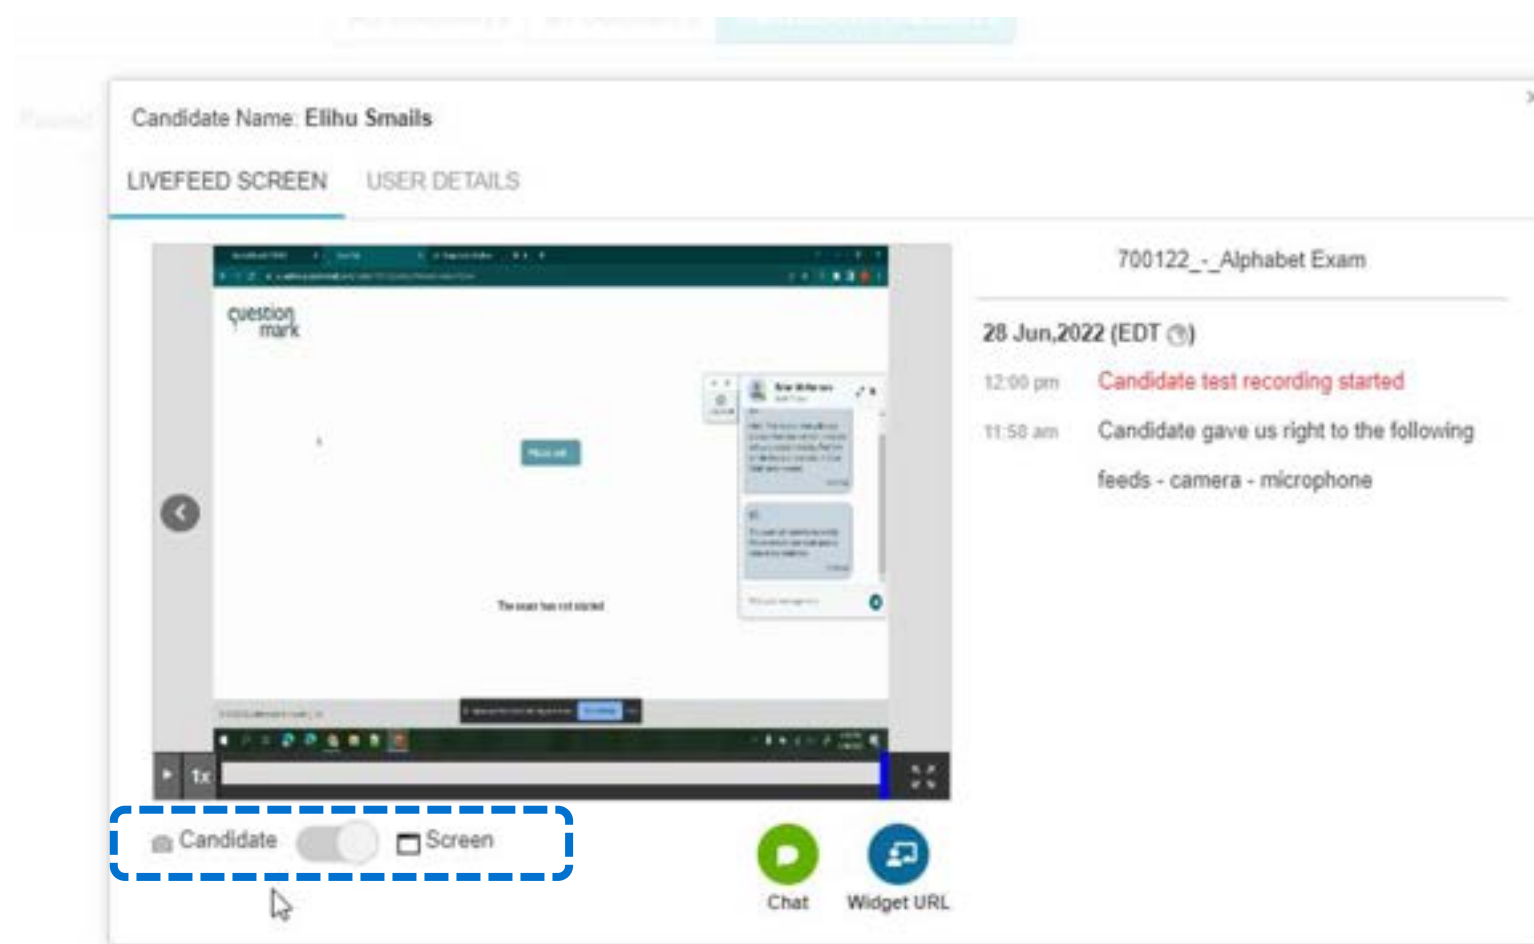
Candidate Name: Elihu Smails

LIVEFEED SCREEN

USER DETAILS

question mark

The exam has not started

1x

700122_-_Alphabet Exam

28 Jun,2022 (EDT)

12:00 pm Candidate test recording started

11:58 am Candidate gave us right to the following feeds - camera - microphone

Candidate

Screen

Chat

Widget URL